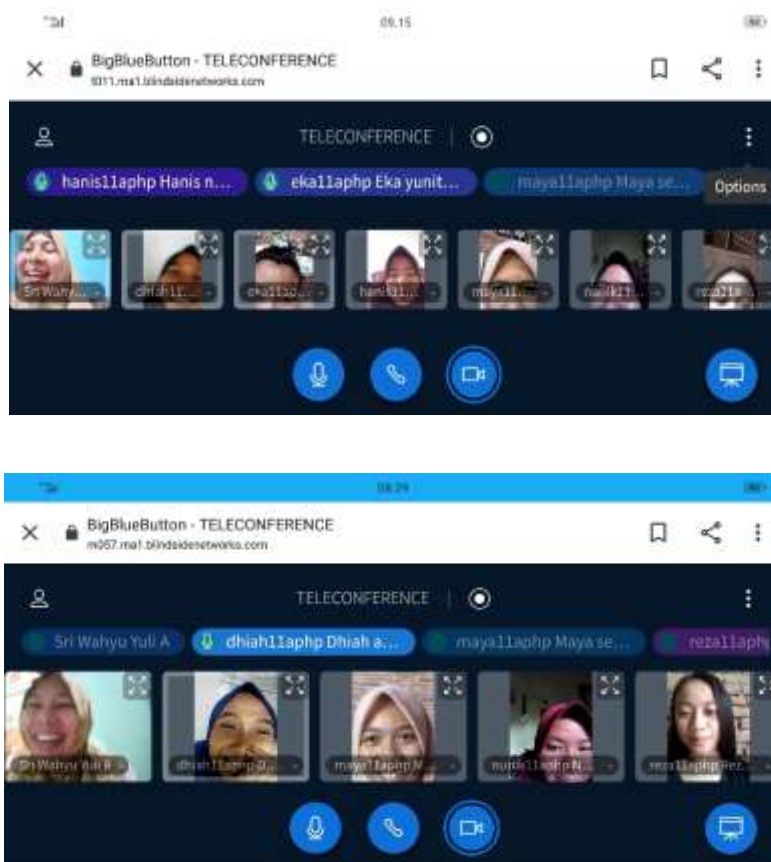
09.15

BigBlueButton - TELECONFERENCE
b011.ma1.blindsidenetworks.com

TELECONFERENCE

hanis11aphp Hanis n...
eka11aphp Eka yunit...
maya11aphp Maya se...
Options

Sri Wahyu...
dhiah11...
eka11a...
hanis11...
maya11...
nurik11...
reza11a...

08.29

BigBlueButton - TELECONFERENCE
m057.ma1.blindsidenetworks.com

TELECONFERENCE

Sri Wahyu Yuli A
dhiah11aphp Dhiah a...
maya11aphp Maya se...
reza11aph

Sri Wahyu Yuli A
dhiah11aphp D...
maya11aphp M...
nurik11aphp N...
reza11aphp Rez...